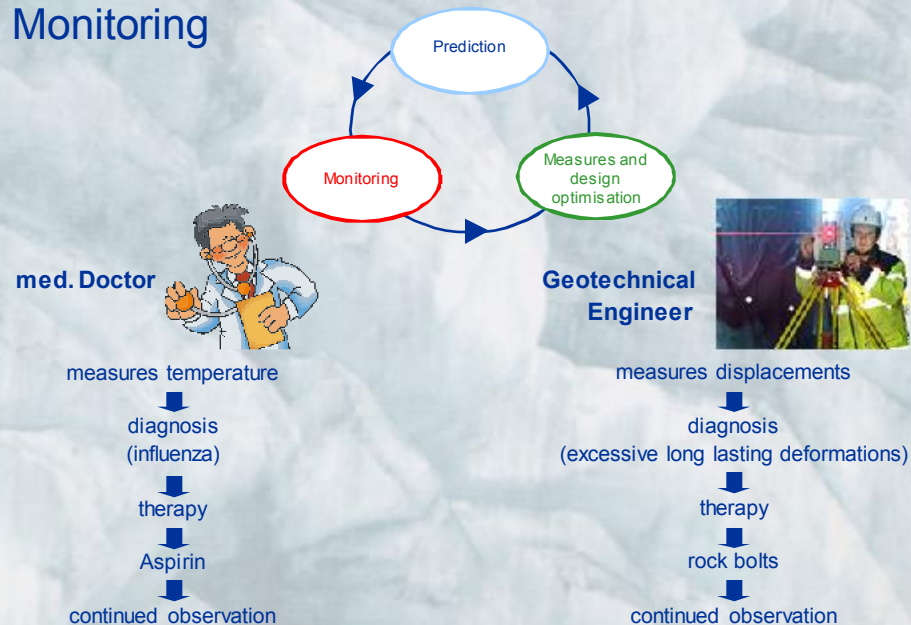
Monitoring

Prediction

Monitoring

Measures and design optimisation

med. Doctor

measures temperature

diagnosis (influenza)

therapy

Aspirin

continued observation

Geotechnical Engineer

measures displacements

diagnosis (excessive long lasting deformations)

therapy

rock bolts

continued observation